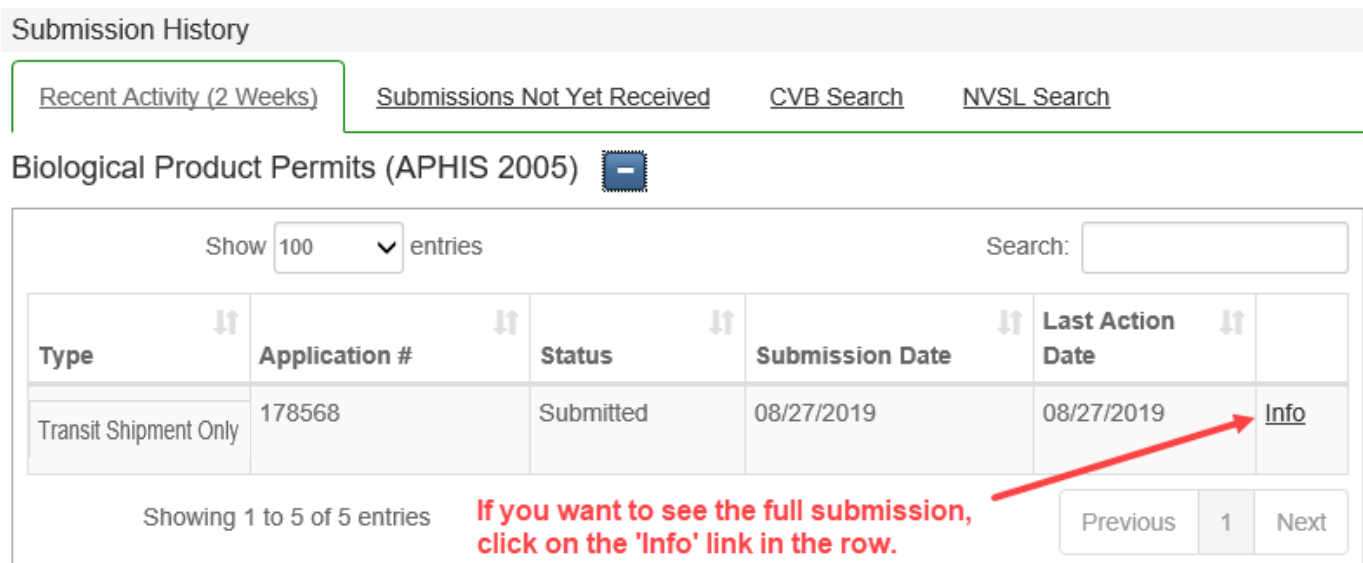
Submission History

Recent Activity (2 Weeks) Submissions Not Yet Received CVB Search NVSL Search

Biological Product Permits (APHIS 2005) −

Show 100 entries Search:

| Type | Application # | Status | Submission Date | Last Action Date | |
|---|---|---|---|---|---|
| Transit Shipment Only | 178568 | Submitted | 08/27/2019 | 08/27/2019 | Info |

Showing 1 to 5 of 5 entries

If you want to see the full submission, click on the 'Info' link in the row.

Previous 1 Next